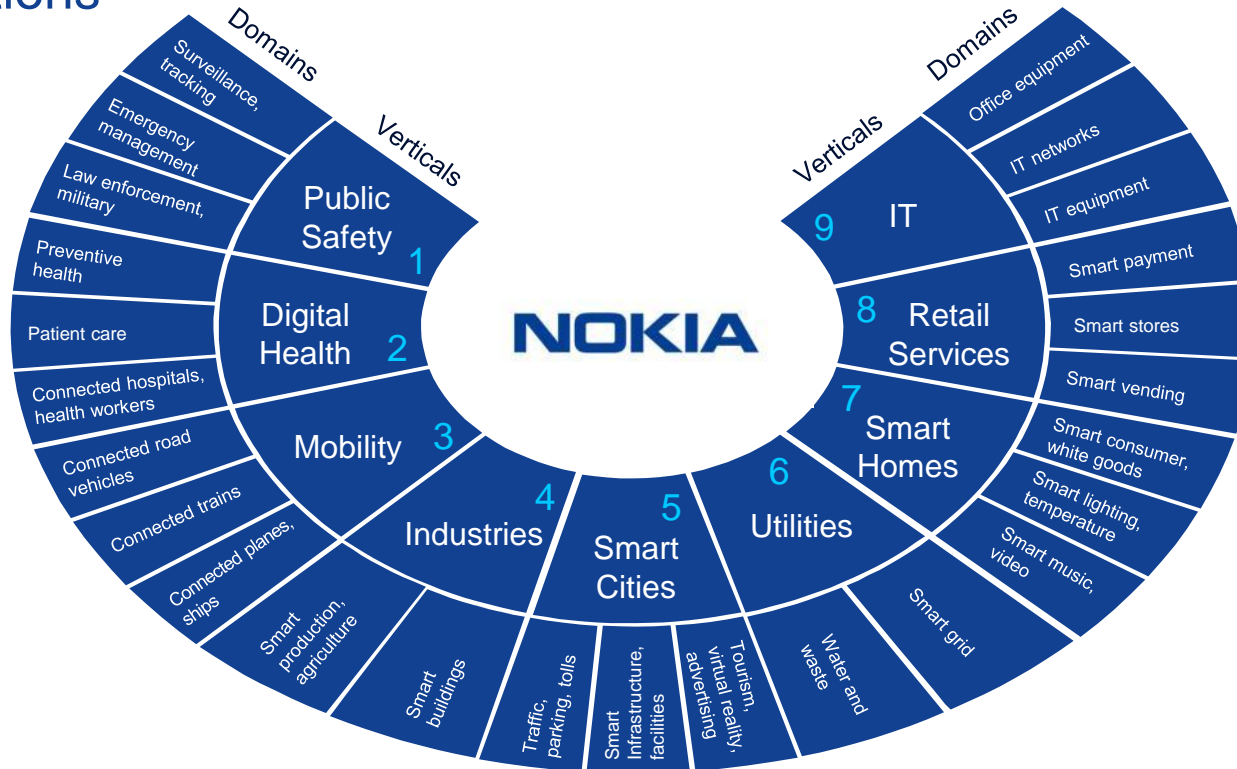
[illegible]tions

Domains

Verticals

Surveillance, tracking

Emergency management

Law enforcement, military

Preventive health

Patient care

Connected hospitals, health workers

Connected road vehicles

Connected trains

Connected planes, ships

Smart production, agriculture

Smart buildings

Traffic, parking, tolls

Smart Infrastructure, facilities

Tourism, virtual reality, advertising

Water and waste

Smart grid

Smart music, video

Smart lighting, temperature

Smart consumer, white goods

Smart vending

Smart stores

Smart payment

IT equipment

IT networks

Office equipment

Public Safety 1

Digital Health 2

Mobility 3

Industries 4

Smart Cities 5

Utilities 6

Smart Homes 7

Retail Services 8

IT 9

Verticals

Domains

NOKIA